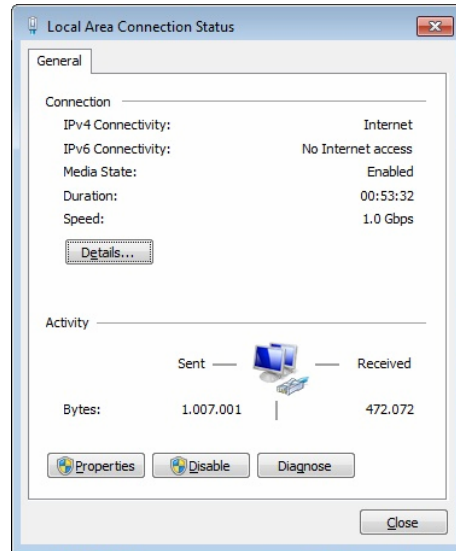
Local Area Connection Status

General

Connection
IPv4 Connectivity: Internet
IPv6 Connectivity: No Internet access
Media State: Enabled
Duration: 00:53:32
Speed: 1.0 Gbps

Details...

Activity
Sent — — Received

Bytes: 1.007.001 472.072

Properties Disable Diagnose

Close